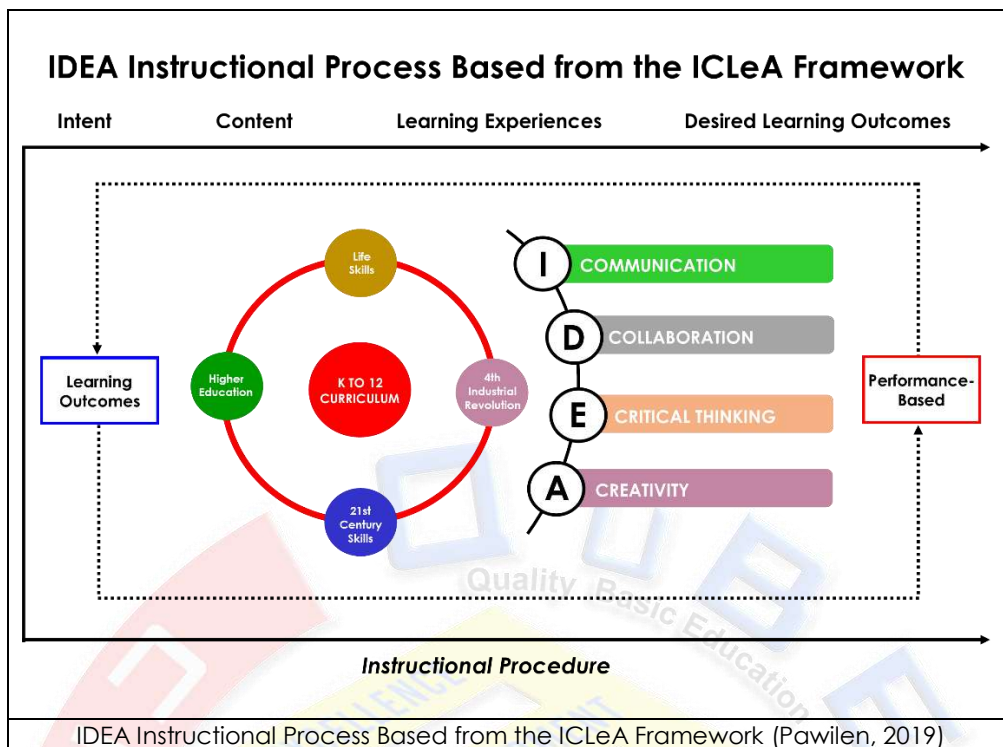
IDEA Instructional Process Based from the ICLeA Framework

Intent

Content

Learning Experiences

Desired Learning Outcomes

Learning Outcomes

Life Skills

Higher Education

K TO 12 CURRICULUM

4th Industrial Revolution

21st Century Skills

I COMMUNICATION

D COLLABORATION

E CRITICAL THINKING

A CREATIVITY

Performance-Based

Quality Basic Education

Instructional Procedure

IDEA Instructional Process Based from the ICLeA Framework (Pawilen, 2019)